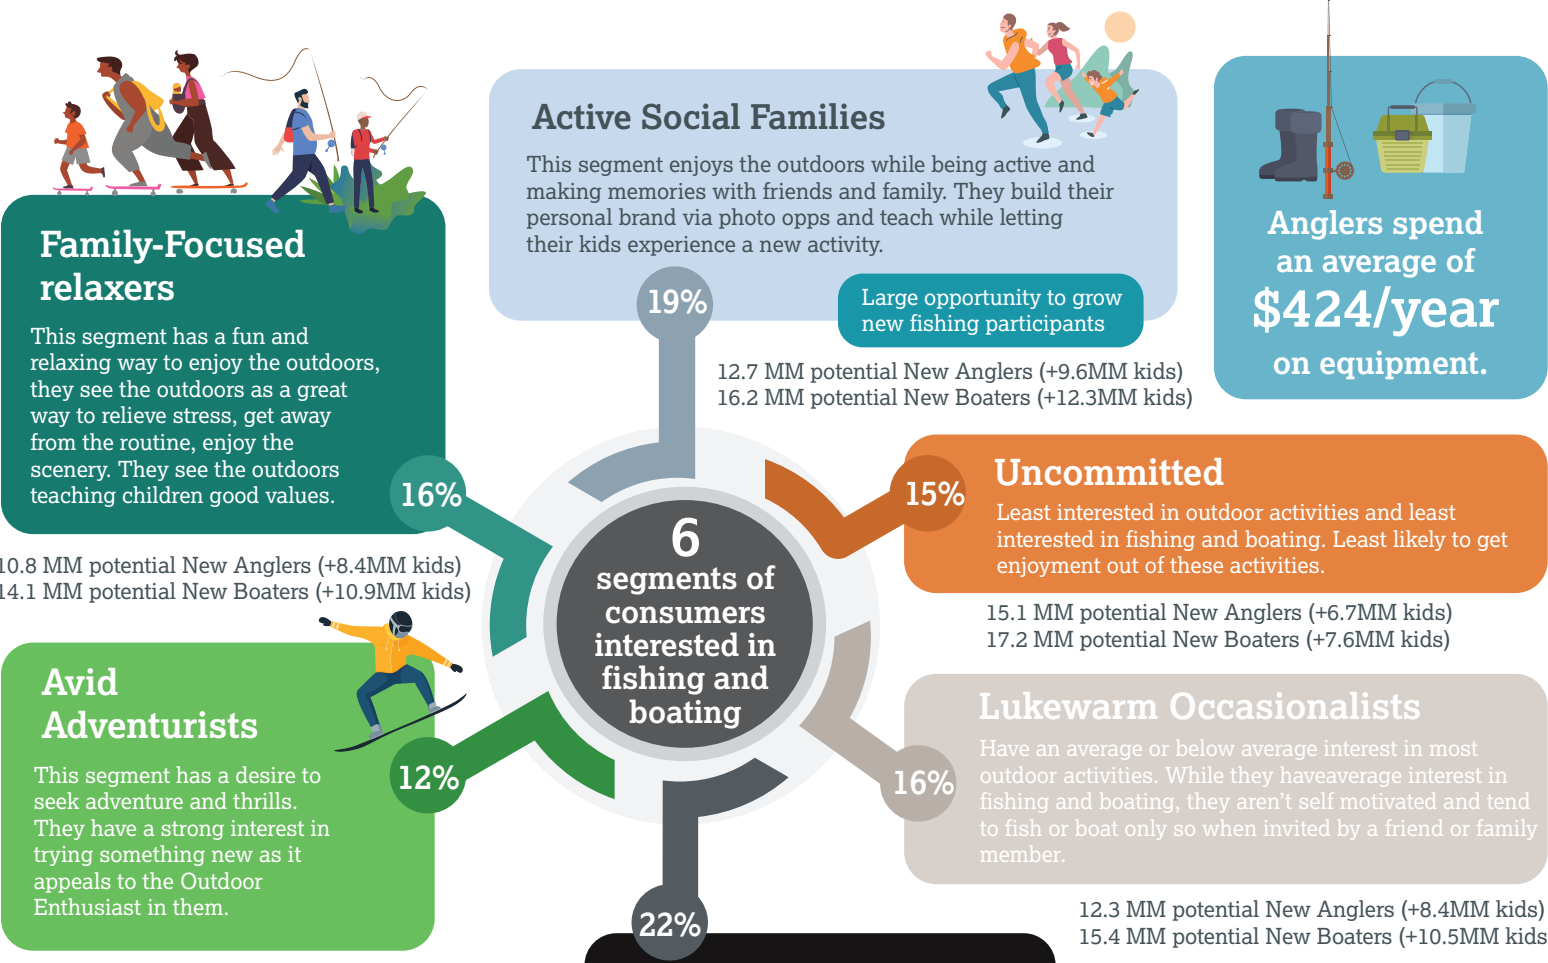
Active Social Families

This segment enjoys the outdoors while being active and making memories with friends and family. They build their personal brand via photo opps and teach while letting their kids experience a new activity.

Large opportunity to grow new fishing participants

19%

12.7 MM potential New Anglers (+9.6MM kids)
16.2 MM potential New Boaters (+12.3MM kids)

Anglers spend an average of $424/year on equipment.

Family-Focused relaxers

This segment has a fun and relaxing way to enjoy the outdoors, they see the outdoors as a great way to relieve stress, get away from the routine, enjoy the scenery. They see the outdoors teaching children good values.

16%

10.8 MM potential New Anglers (+8.4MM kids)
14.1 MM potential New Boaters (+10.9MM kids)

6 segments of consumers interested in fishing and boating

15%

Uncommitted

Least interested in outdoor activities and least interested in fishing and boating. Least likely to get enjoyment out of these activities.

15.1 MM potential New Anglers (+6.7MM kids)
17.2 MM potential New Boaters (+7.6MM kids)

Avid Adventurists

This segment has a desire to seek adventure and thrills. They have a strong interest in trying something new as it appeals to the Outdoor Enthusiast in them.

12%

Lukewarm Occasionalists

Have an average or below average interest in most outdoor activities. While they haveaverage interest in fishing and boating, they aren't self motivated and tend to fish or boat only so when invited by a friend or family member.

16%

22%

12.3 MM potential New Anglers (+8.4MM kids)
15.4 MM potential New Boaters (+10.5MM kids